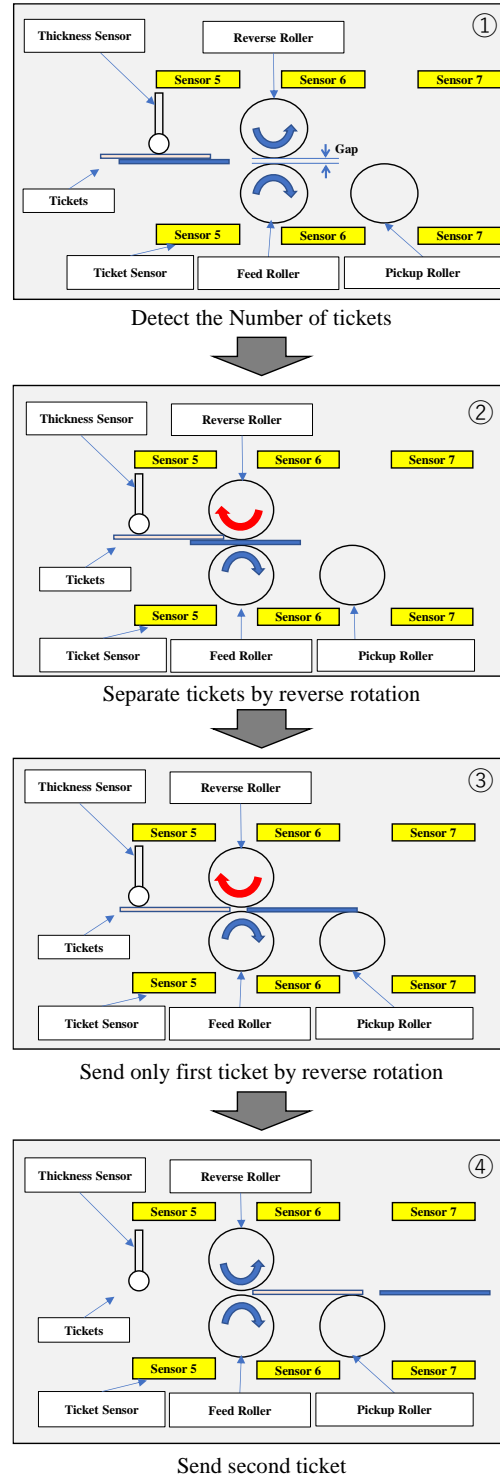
①
Thickness Sensor
Reverse Roller
Sensor 5
Sensor 6
Sensor 7
Gap
Tickets
Sensor 5
Sensor 6
Sensor 7
Ticket Sensor
Feed Roller
Pickup Roller

Detect the Number of tickets

②
Thickness Sensor
Reverse Roller
Sensor 5
Sensor 6
Sensor 7
Tickets
Sensor 5
Sensor 6
Sensor 7
Ticket Sensor
Feed Roller
Pickup Roller

Separate tickets by reverse rotation

③
Thickness Sensor
Reverse Roller
Sensor 5
Sensor 6
Sensor 7
Tickets
Sensor 5
Sensor 6
Sensor 7
Ticket Sensor
Feed Roller
Pickup Roller

Send only first ticket by reverse rotation

④
Thickness Sensor
Reverse Roller
Sensor 5
Sensor 6
Sensor 7
Tickets
Sensor 5
Sensor 6
Sensor 7
Ticket Sensor
Feed Roller
Pickup Roller

Send second ticket